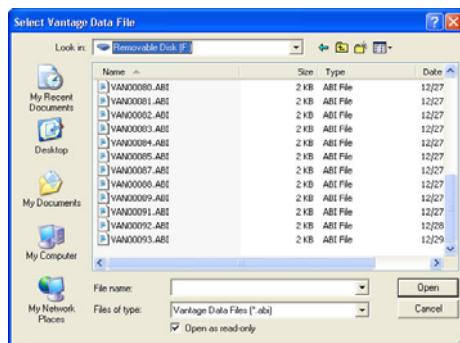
Select Vantage Data File

Look in: Removable Disk (F:)

My Recent Documents
Desktop
My Documents
My Computer
My Network Places

| Name | Size | Type | Date |
|---|---|---|---|
| VAN00080.ABI | 2 KB | ABI File | 12/27 |
| VAN00081.ABI | 2 KB | ABI File | 12/27 |
| VAN00082.ABI | 2 KB | ABI File | 12/27 |
| VAN00083.ABI | 2 KB | ABI File | 12/27 |
| VAN00084.ABI | 2 KB | ABI File | 12/27 |
| VAN00085.ABI | 2 KB | ABI File | 12/27 |
| VAN00087.ABI | 2 KB | ABI File | 12/27 |
| VAN00088.ABI | 2 KB | ABI File | 12/27 |
| VAN00089.ABI | 2 KB | ABI File | 12/27 |
| VAN00091.ABI | 2 KB | ABI File | 12/27 |
| VAN00092.ABI | 2 KB | ABI File | 12/28 |
| VAN00093.ABI | 2 KB | ABI File | 12/29 |

File name:
Files of type: Vantage Data Files (*.abi)
Open as read-only

Open
Cancel